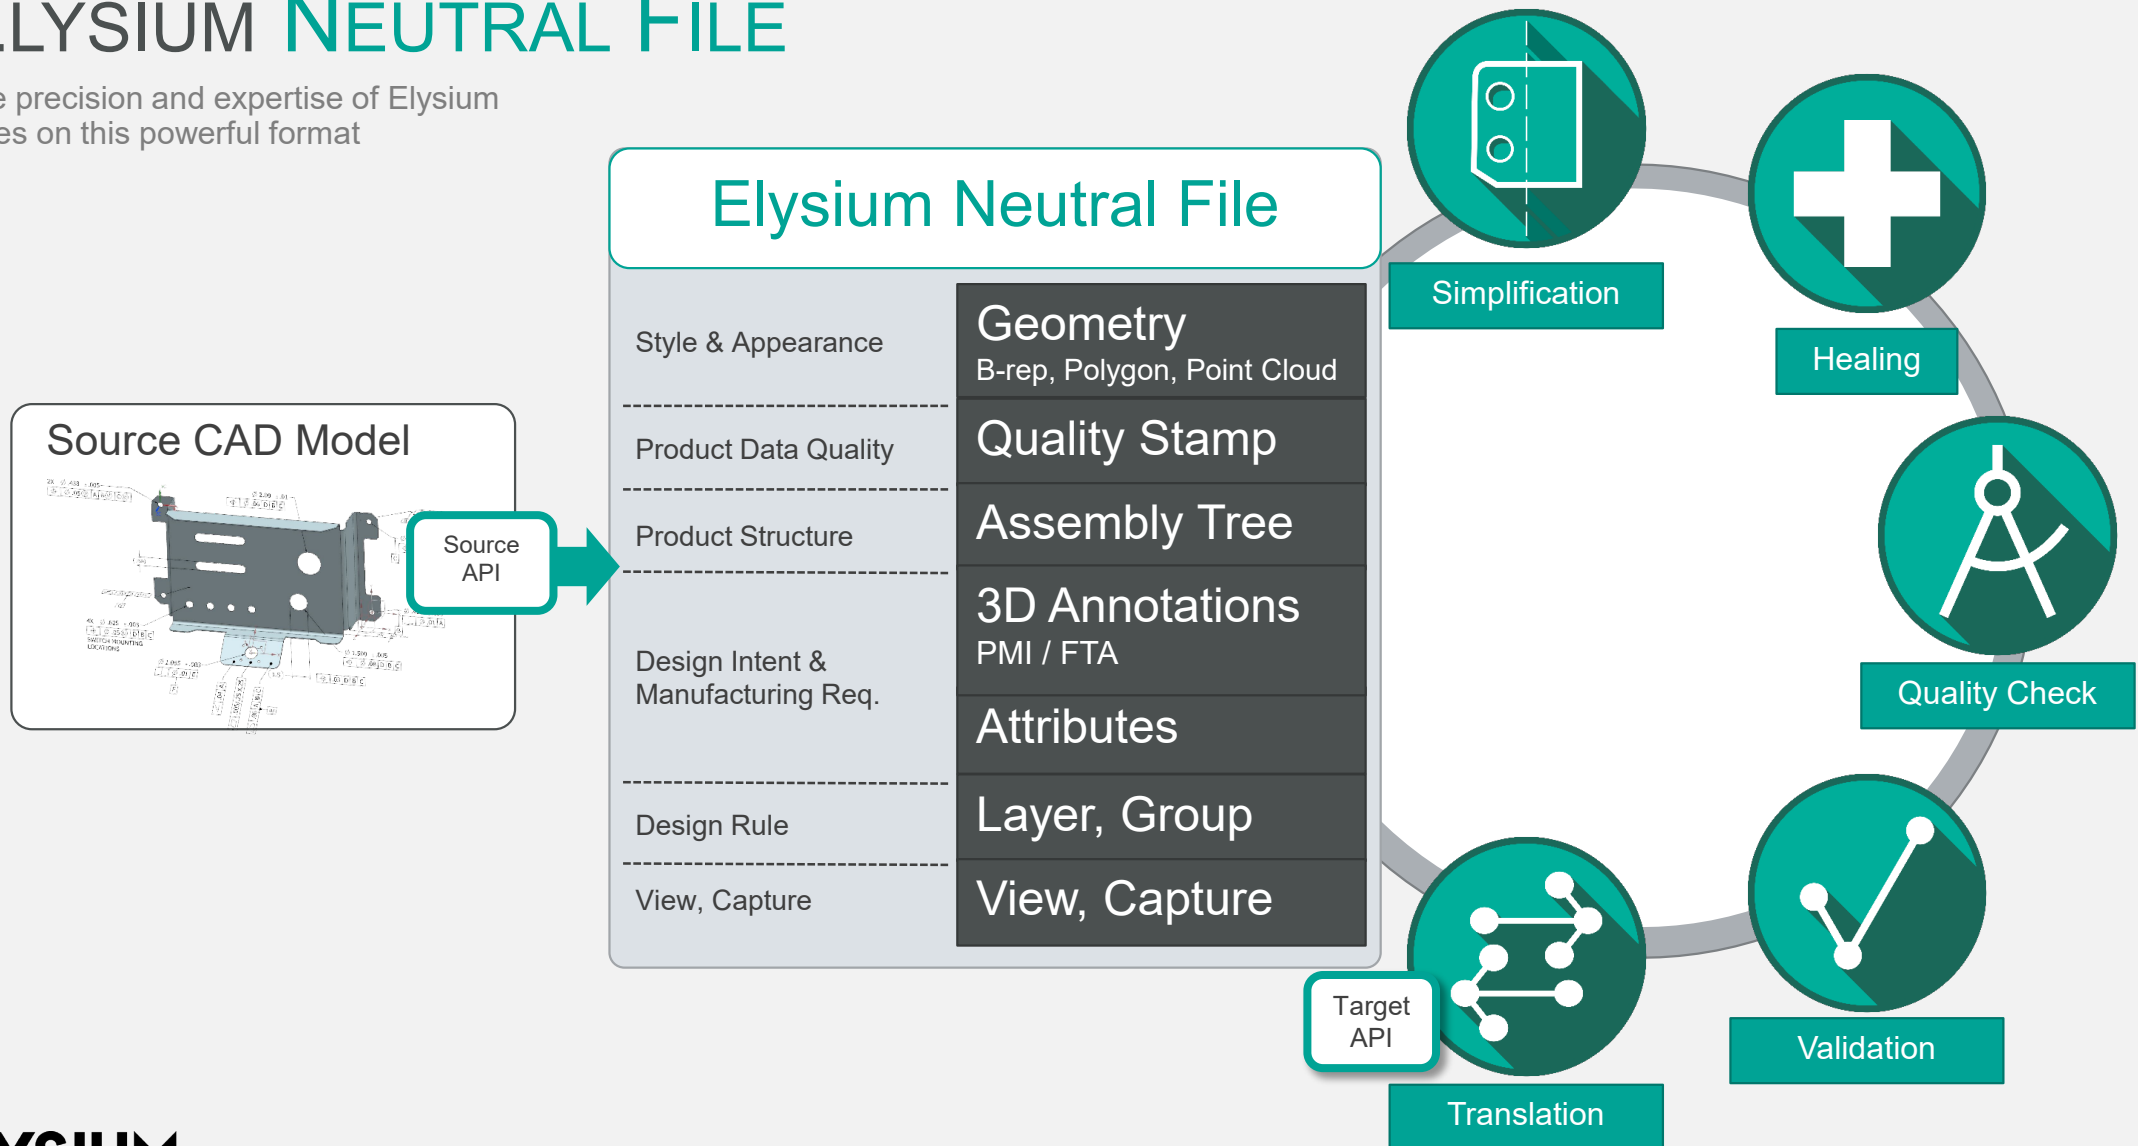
LYSIUM NEUTRAL FILE

e precision and expertise of Elysium
es on this powerful format

Source CAD Model

Source API

Elysium Neutral File

| | |
|---|---|
| Style & Appearance | Geometry<br>B-rep, Polygon, Point Cloud |
| Product Data Quality | Quality Stamp |
| Product Structure | Assembly Tree |
| Design Intent & Manufacturing Req. | 3D Annotations<br>PMI / FTA |
| | Attributes |
| Design Rule | Layer, Group |
| View, Capture | View, Capture |

Simplification

Healing

Quality Check

Validation

Translation

Target API

YSIUM